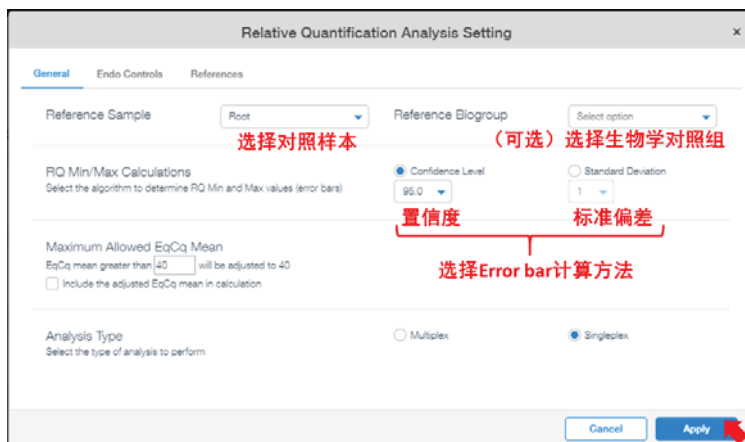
Relative Quantification Analysis Setting

×

General | Endo Controls | References

Reference Sample | Root

选择对照样本

Reference Biogroup | Select option

（可选）选择生物学对照组

RQ Min/Max Calculations
Select the algorithm to determine RQ Min and Max values (error bars)

Confidence Level
95.0

Standard Deviation
1

置信度

标准偏差

选择Error bar计算方法

Maximum Allowed EqCq Mean
EqCq mean greater than 40 will be adjusted to 40
Include the adjusted EqCq mean in calculation

Analysis Type
Select the type of analysis to perform

Multiplex

Singleplex

Cancel

Apply